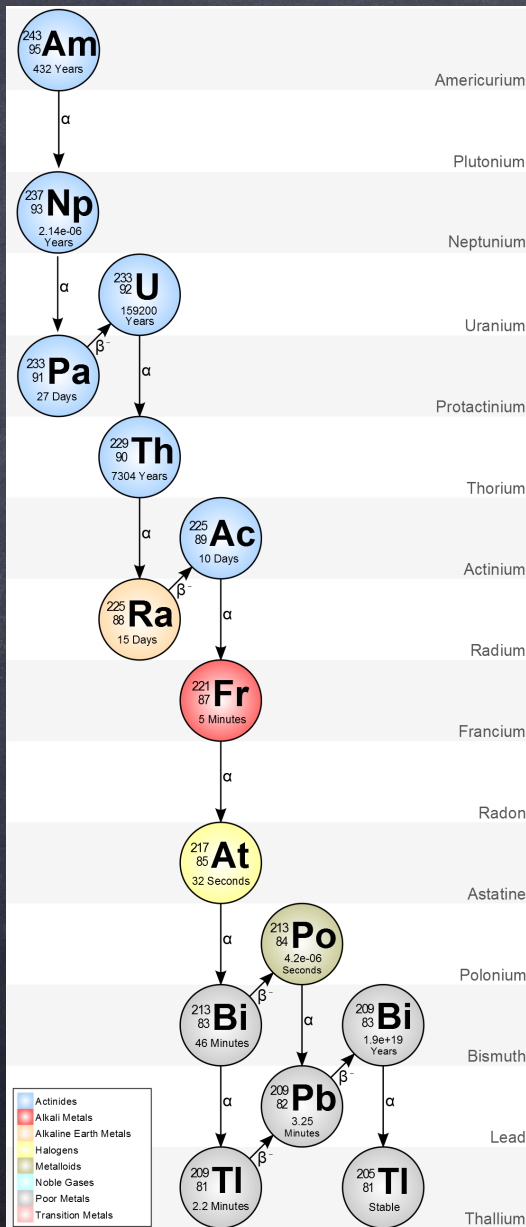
$^{243}_{95}$Am
432 Years

Americurium

α

Plutonium

$^{237}_{93}$Np
2.14e-06 Years

Neptunium

α

$^{233}_{92}$U
159200 Years

Uranium

$\beta^-$

$^{233}_{91}$Pa
27 Days

α

Protactinium

$^{229}_{90}$Th
7304 Years

Thorium

α

$^{225}_{89}$Ac
10 Days

Actinium

$\beta^-$

$^{225}_{88}$Ra
15 Days

α

Radium

$^{221}_{87}$Fr
5 Minutes

Francium

α

Radon

$^{217}_{85}$At
32 Seconds

Astatine

α

$^{213}_{84}$Po
4.2e-06 Seconds

Polonium

$\beta^-$

$^{213}_{83}$Bi
46 Minutes

α

$^{209}_{83}$Bi
1.9e+19 Years

Bismuth

$\beta^-$

$^{209}_{82}$Pb
3.25 Minutes

α

α

Lead

$\beta^-$

$^{209}_{81}$Tl
2.2 Minutes

$^{205}_{81}$Tl
Stable

Thallium

Actinides
Alkali Metals
Alkaline Earth Metals
Halogens
Metalloids
Noble Gases
Poor Metals
Transition Metals